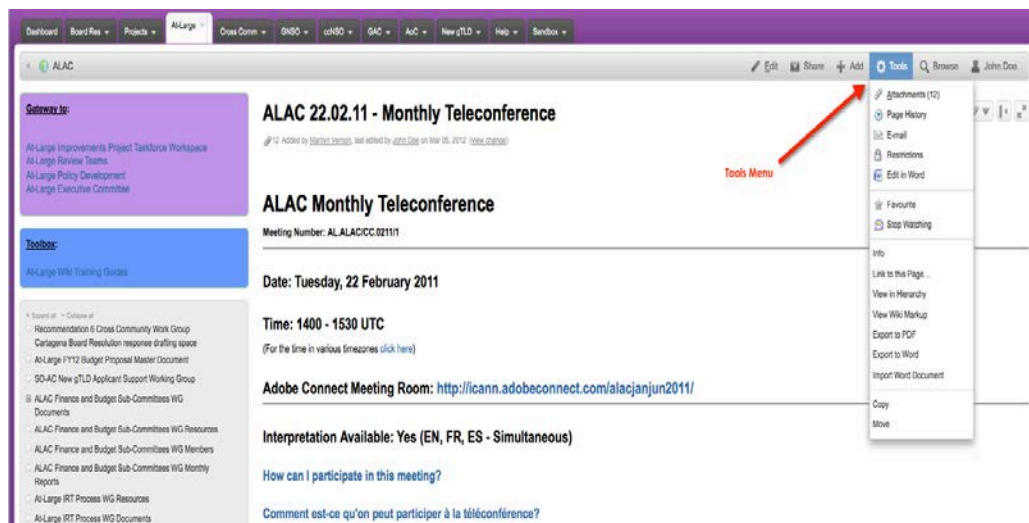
Dashboard Board Res ▾ Projects ▾ At-Large Cross Comm ▾ GNSO ▾ ccNSO ▾ GAC ▾ AoC ▾ New gTLD ▾ Help ▾ Sandbox ▾

ALAC

Edit Share Add Tools Browse John Doe

Gateway to:

At-Large Improvements Project Taskforce Workspace
At-Large Review Teams
At-Large Policy Development
At-Large Executive Committee

Toolbox:

At-Large Wiki Training Guides

Expand all Collapse all
Recommendation 6 Cross Community Work Group Cartagena Board Resolution response drafting space
At-Large FY12 Budget Proposal Master Document
SO-AC New gTLD Applicant Support Working Group
ALAC Finance and Budget Sub-Committees WG Documents
ALAC Finance and Budget Sub-Committees WG Resources
ALAC Finance and Budget Sub-Committees WG Members
ALAC Finance and Budget Sub-Committees WG Monthly Reports
At-Large IRT Process WG Resources
At-Large IRT Process WG Documents

ALAC 22.02.11 - Monthly Teleconference

12 Added by Marilyn Vernon, last edited by John Doe on Mar 06, 2012 (view change)

Tools Menu

ALAC Monthly Teleconference

Meeting Number: AL.ALAC/CC.0211/1

Date: Tuesday, 22 February 2011

Time: 1400 - 1530 UTC

(For the time in various timezones click here)

Adobe Connect Meeting Room: http://icann.adobeconnect.com/alacjanjun2011/

Interpretation Available: Yes (EN, FR, ES - Simultaneous)

How can I participate in this meeting?

Comment est-ce qu'on peut participer à la téléconférence?

Attachments (12)
Page History
E-mail
Restrictions
Edit in Word
Favourite
Stop Watching
Info
Link to this Page...
View in Hierarchy
View Wiki Markup
Export to PDF
Export to Word
Import Word Document
Copy
Move